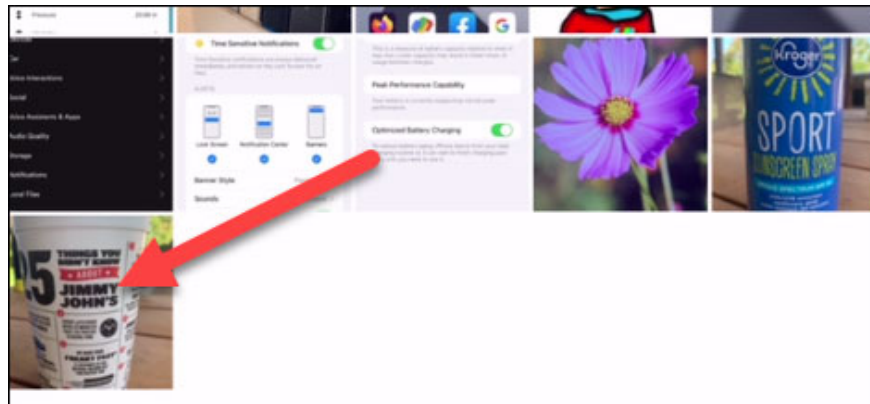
Pleased

Car
Voice Interactions
Local
Voice Assistants & Apps
Audio Quality
Storage
Notifications
Local Files

Time Sensitive Notifications
ALERTS
Lock Screen
Notification Center
Banners
Banner Style
Sounds

Peak Performance Capability
Optimized Battery Charging

Kroger
SPORT
SUNSCREEN SPRAY

5 THINGS YOU DIDN'T KNOW ABOUT JIMMY JOHN'S
FREAKY FAST